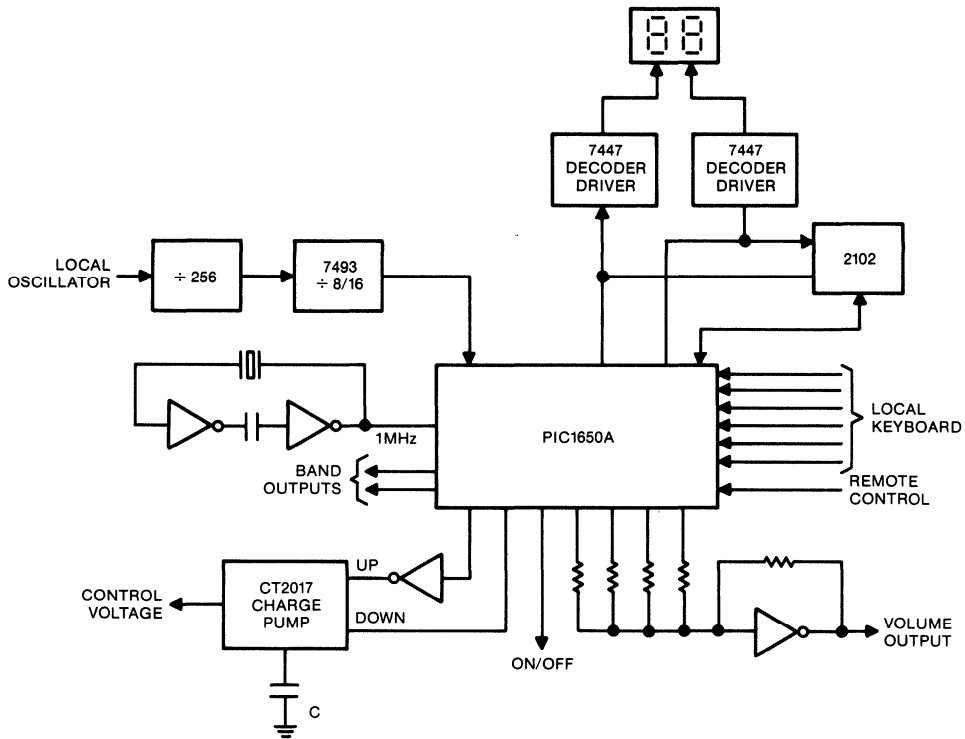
88

7447
DECODER
DRIVER

7447
DECODER
DRIVER

LOCAL
OSCILLATOR

÷ 256

7493
÷ 8/16

2102

1MHz

PIC1650A

LOCAL
KEYBOARD

REMOTE
CONTROL

BAND
OUTPUTS

CONTROL
VOLTAGE

CT2017
CHARGE
PUMP

UP

DOWN

ON/OFF

VOLUME
OUTPUT

C